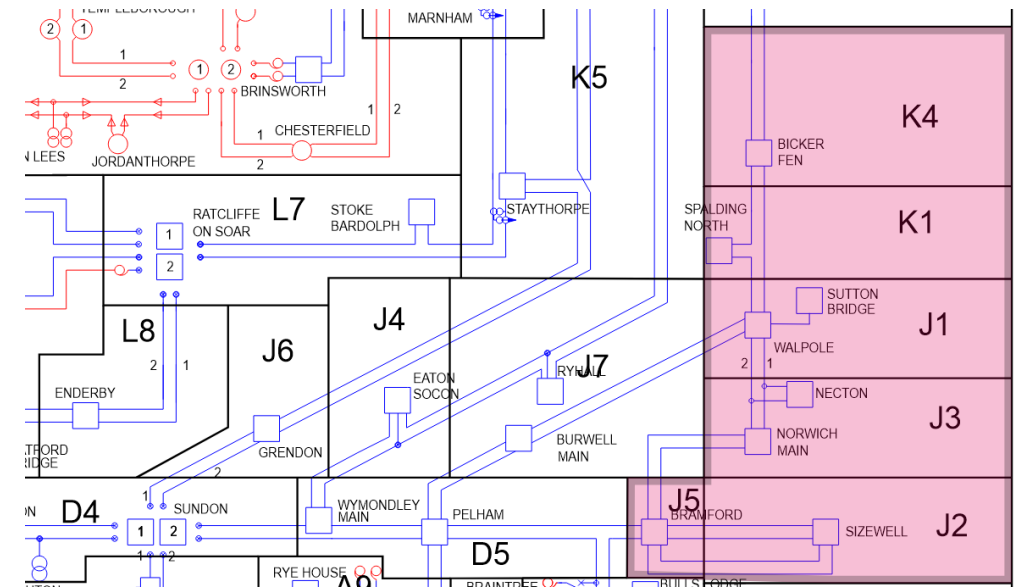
TEMPLEBOROUGH
2
1
1
2
1
2
BRINSWORTH
MARNHAM
K5
1
2
1
CHESTERFIELD
2
N LEES
JORDANTHORPE
K4
BICKER FEN
RATCLIFFE ON SOAR
L7
STOKE BARDOLPH
STAYTHORPE
SPALDING NORTH
K1
1
2
SUTTON BRIDGE
L8
J6
J4
J1
WALPOLE
2
1
2
1
J7
RYHALL
EATON SOCON
NECTON
ENDERBY
J3
TFORD RIDGE
GRENDON
BURWELL MAIN
NORWICH MAIN
2
1
D4
SUNDON
1
2
WYMONDLEY MAIN
J5
BRAMFORD
SIZEWELL
J2
PELHAM
1
2
D5
RYE HOUSE
BRAINTREE
BULLS LODGE